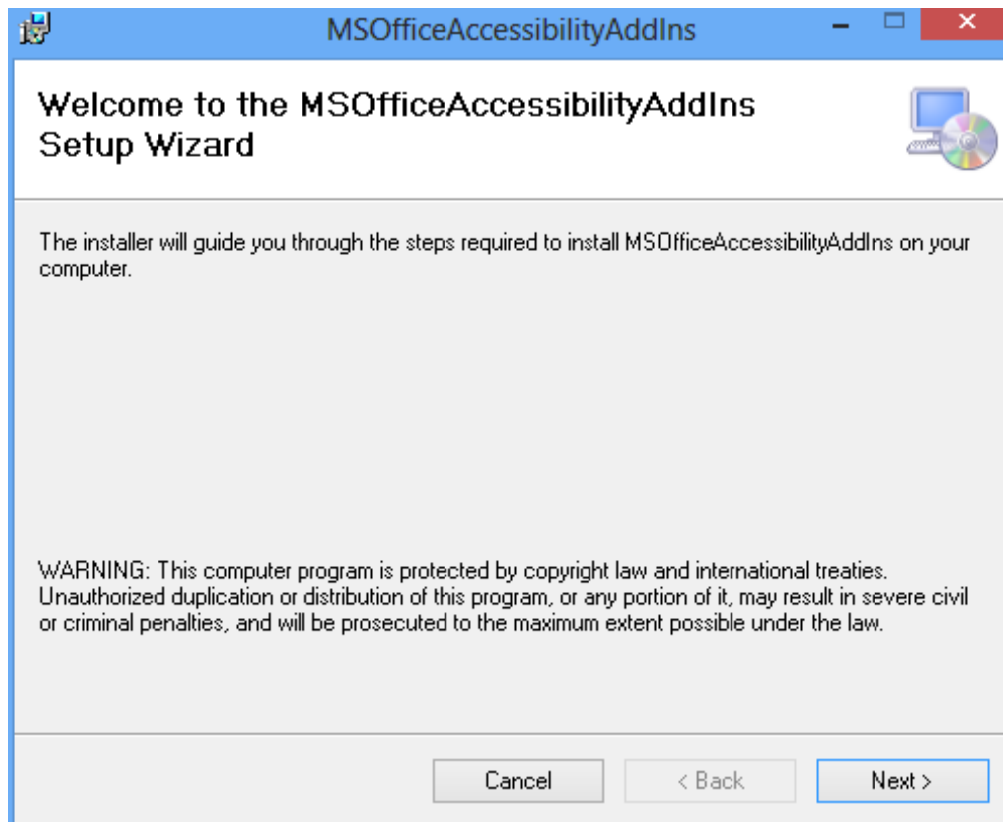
MSOfficeAccessibilityAddIns

Welcome to the MSOfficeAccessibilityAddIns Setup Wizard

The installer will guide you through the steps required to install MSOfficeAccessibilityAddIns on your computer.

WARNING: This computer program is protected by copyright law and international treaties. Unauthorized duplication or distribution of this program, or any portion of it, may result in severe civil or criminal penalties, and will be prosecuted to the maximum extent possible under the law.

Cancel

< Back

Next >